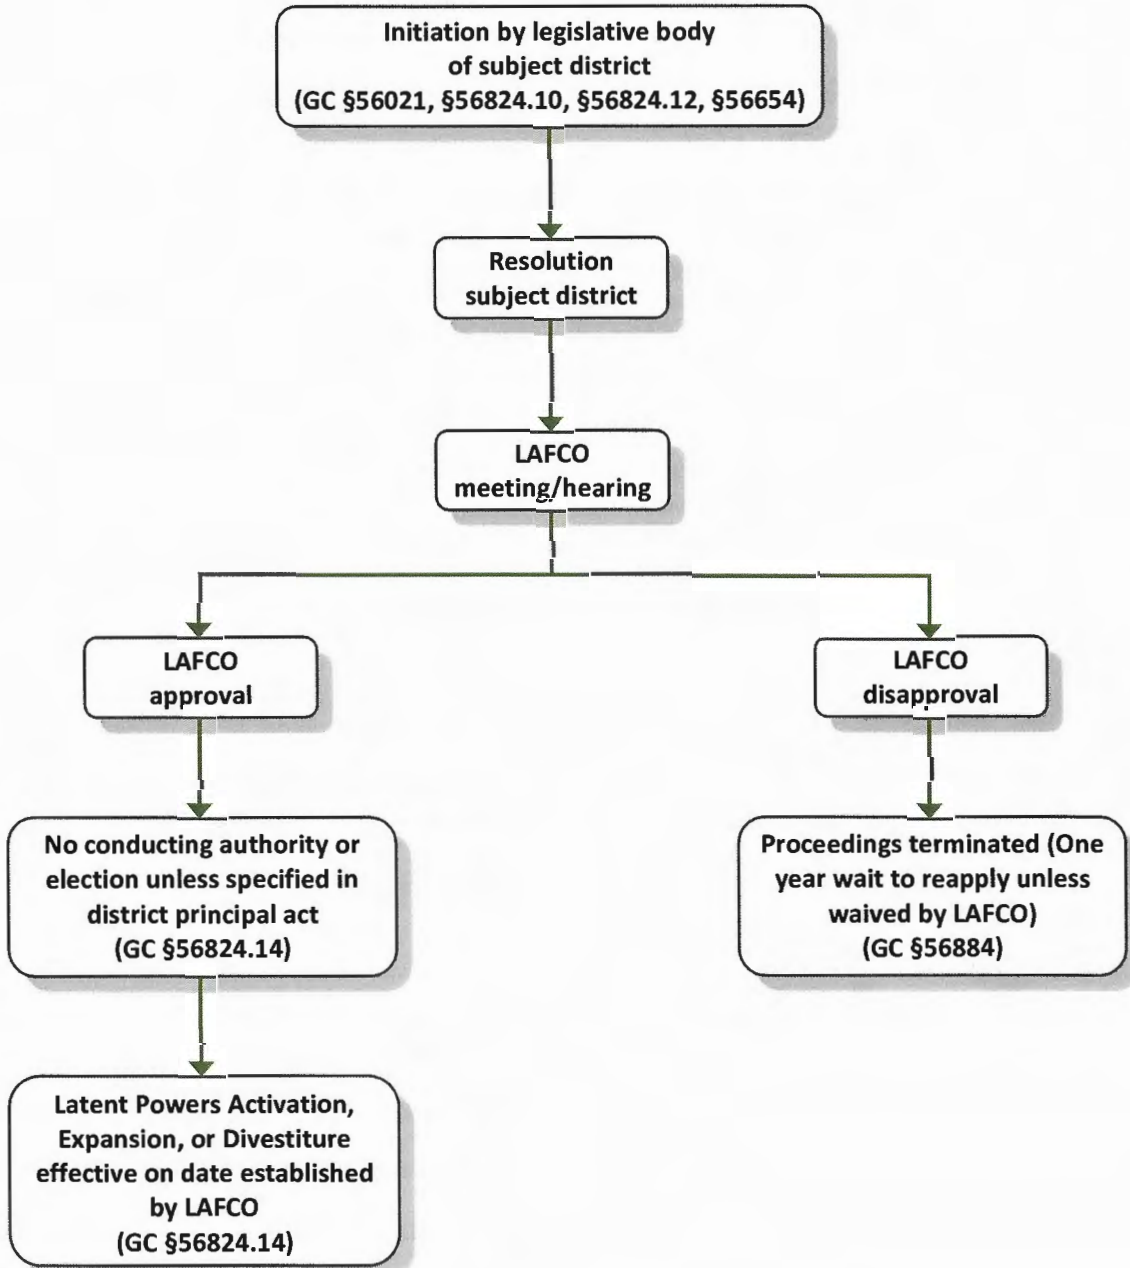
Initiation by legislative body of subject district (GC §56021, §56824.10, §56824.12, §56654)

Resolution subject district

LAFCO meeting/hearing

LAFCO approval

LAFCO disapproval

No conducting authority or election unless specified in district principal act (GC §56824.14)

Proceedings terminated (One year wait to reapply unless waived by LAFCO) (GC §56884)

Latent Powers Activation, Expansion, or Divestiture effective on date established by LAFCO (GC §56824.14)